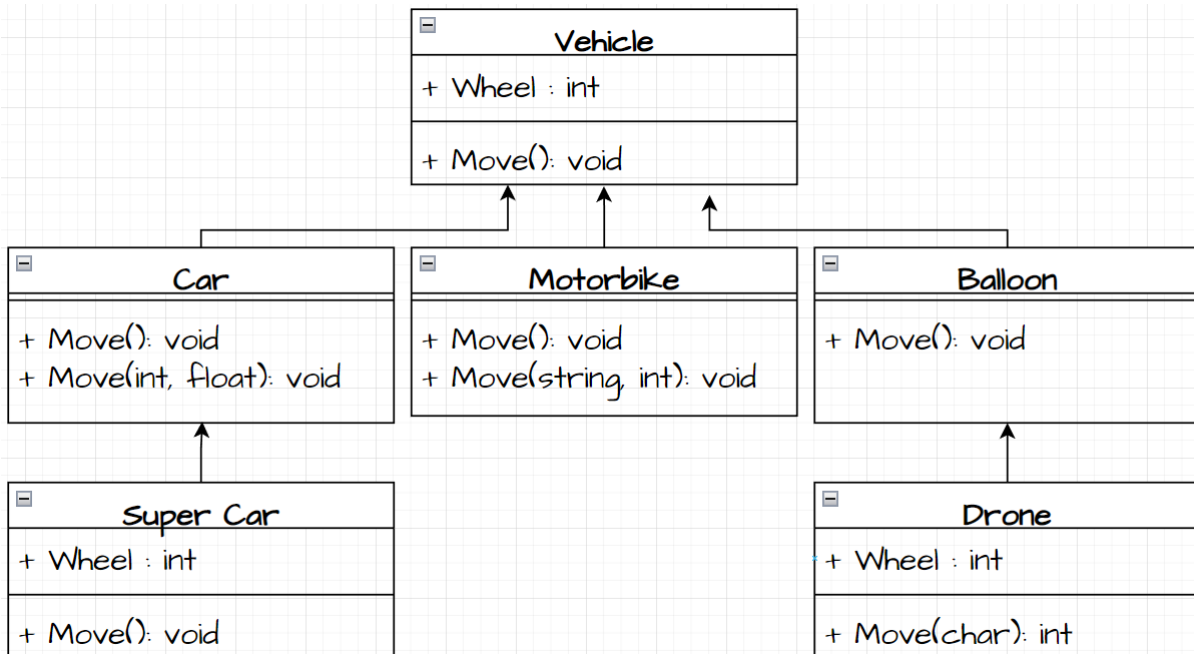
Vehicle
+ Wheel : int
+ Move(): void

Car
+ Move(): void
+ Move(int, float): void

Motorbike
+ Move(): void
+ Move(string, int): void

Balloon
+ Move(): void

Super Car
+ Wheel : int
+ Move(): void

Drone
+ Wheel : int
+ Move(char): int